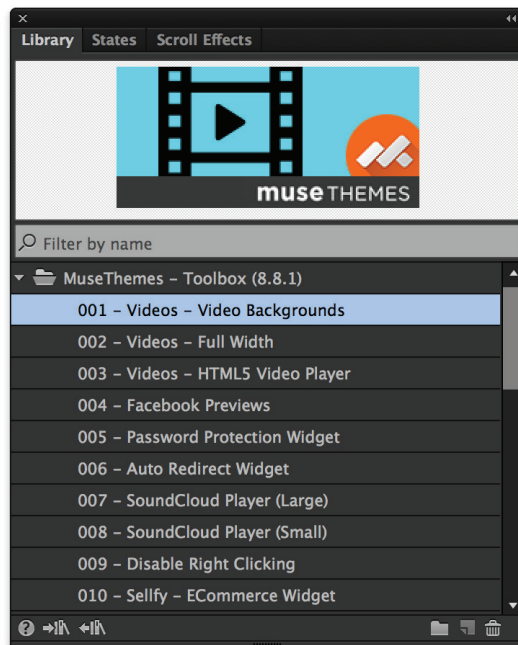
Library States Scroll Effects

muse THEMES

Filter by name

MuseThemes - Toolbox (8.8.1)
001 - Videos - Video Backgrounds
002 - Videos - Full Width
003 - Videos - HTML5 Video Player
004 - Facebook Previews
005 - Password Protection Widget
006 - Auto Redirect Widget
007 - SoundCloud Player (Large)
008 - SoundCloud Player (Small)
009 - Disable Right Clicking
010 - Sellfy - ECommerce Widget